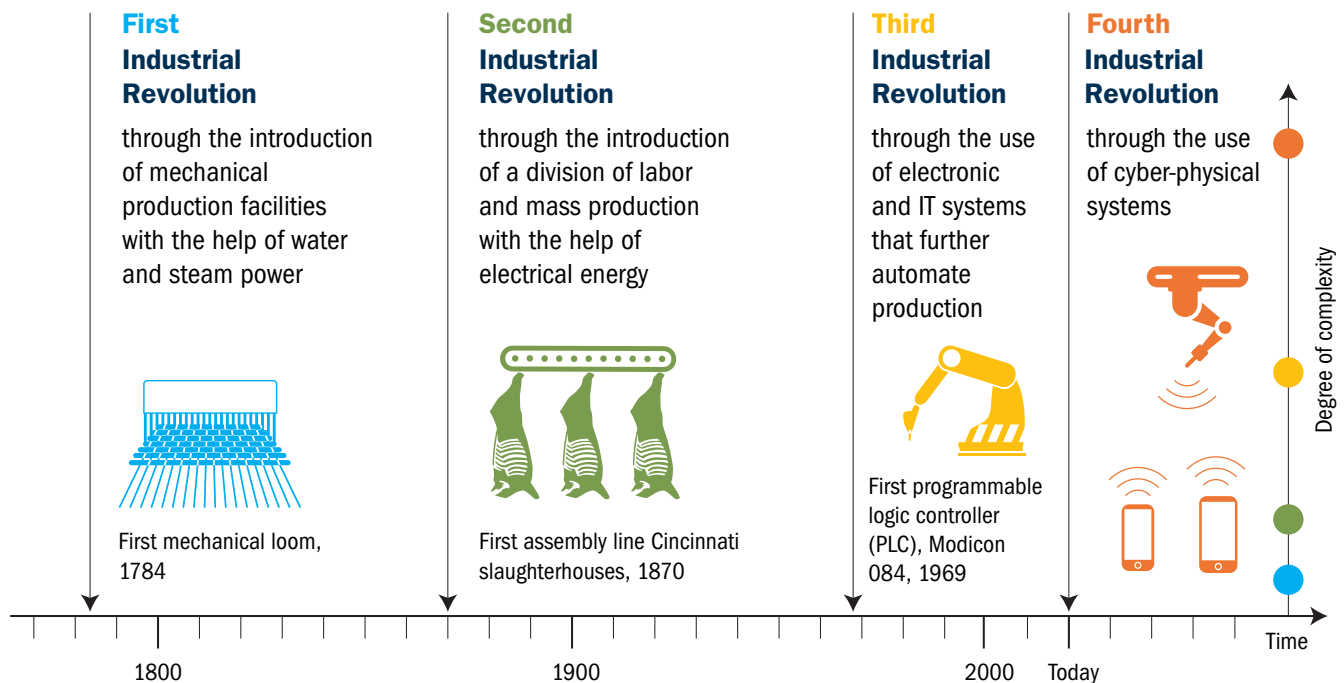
First
Industrial
Revolution

through the introduction of mechanical production facilities with the help of water and steam power

First mechanical loom, 1784

Second
Industrial
Revolution

through the introduction of a division of labor and mass production with the help of electrical energy

First assembly line Cincinnati slaughterhouses, 1870

Third
Industrial
Revolution

through the use of electronic and IT systems that further automate production

First programmable logic controller (PLC), Modicon 084, 1969

Fourth
Industrial
Revolution

through the use of cyber-physical systems

Degree of complexity

Time

1800

1900

2000

Today